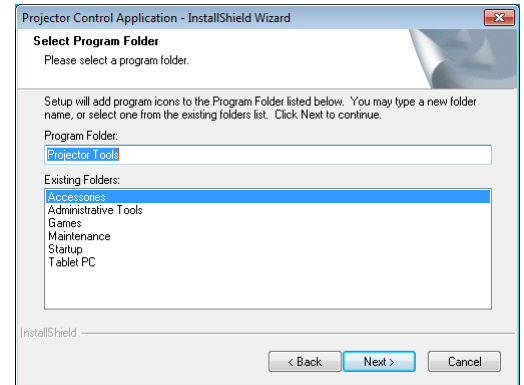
Projector Control Application - InstallShield Wizard

Select Program Folder

Please select a program folder.

Setup will add program icons to the Program Folder listed below. You may type a new folder name, or select one from the existing folders list. Click Next to continue.

Program Folder:

Projector Tools

Existing Folders:

Accessories
Administrative Tools
Games
Maintenance
Startup
Tablet PC

InstallShield

< Back

Next >

Cancel